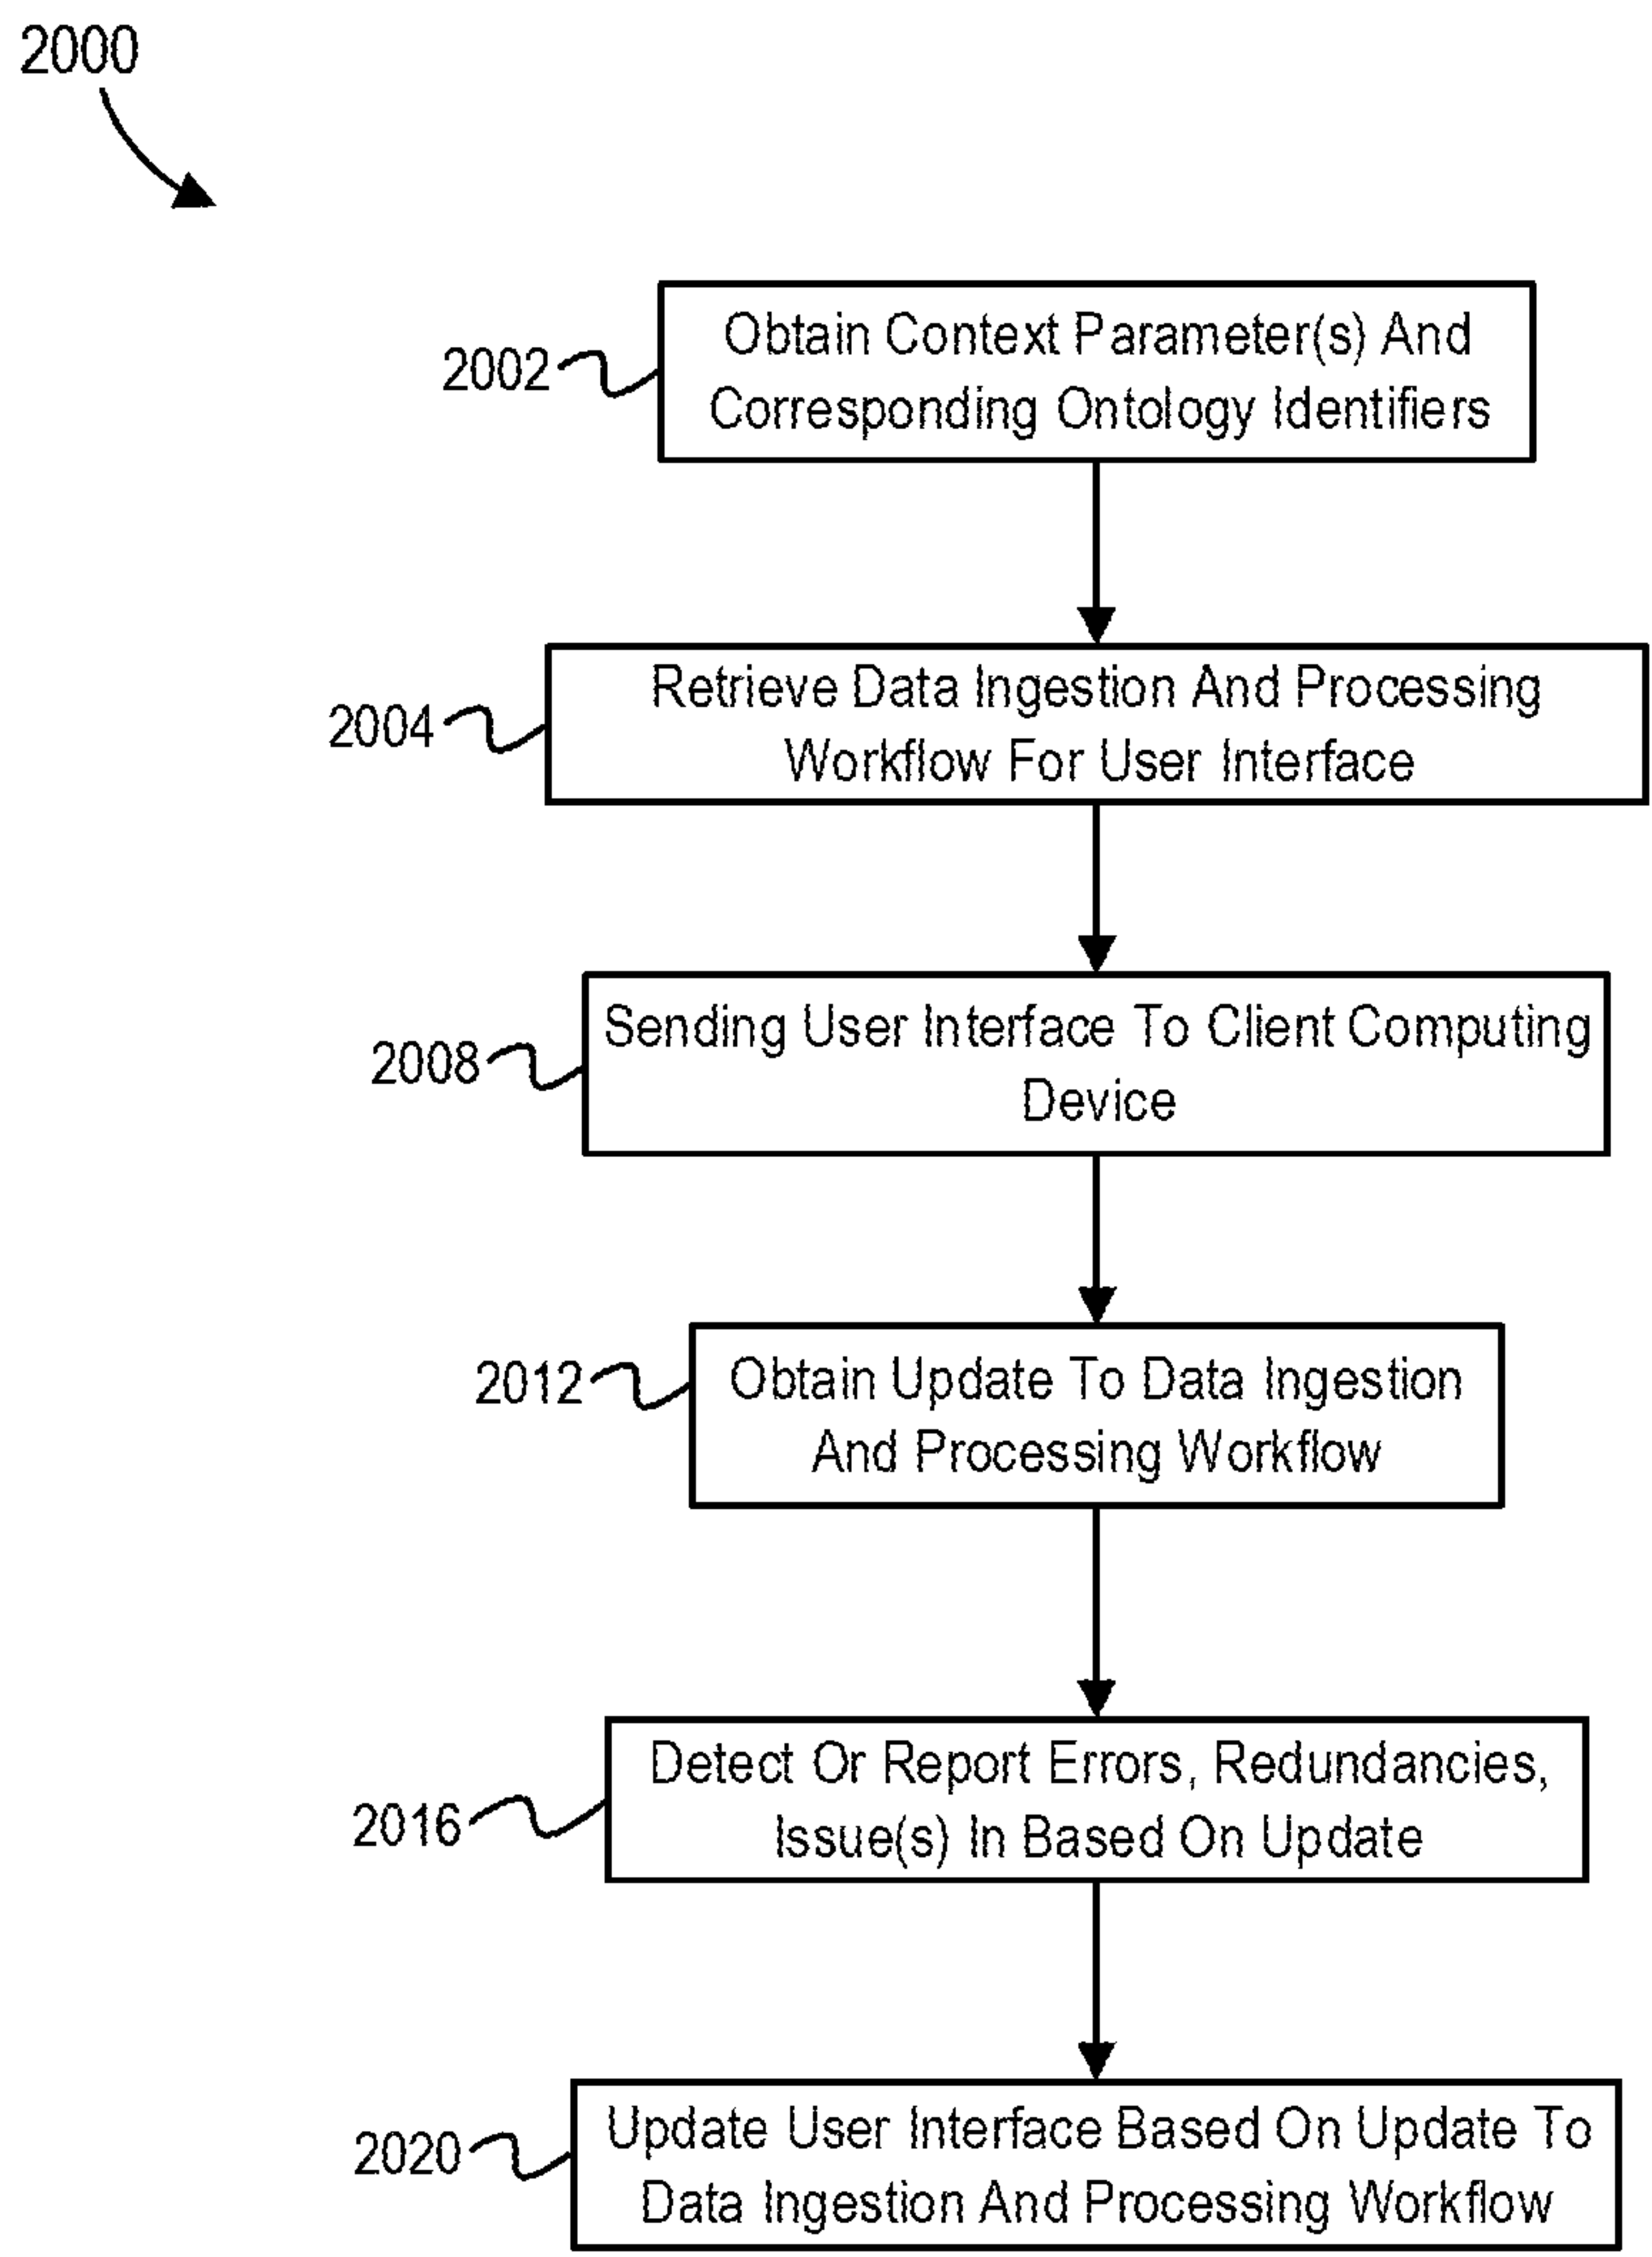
2000

2002 Obtain Context Parameter(s) And Corresponding Ontology Identifiers

2004 Retrieve Data Ingestion And Processing Workflow For User Interface

2008 Sending User Interface To Client Computing Device

2012 Obtain Update To Data Ingestion And Processing Workflow

2016 Detect Or Report Errors, Redundancies, Issue(s) In Based On Update

2020 Update User Interface Based On Update To Data Ingestion And Processing Workflow